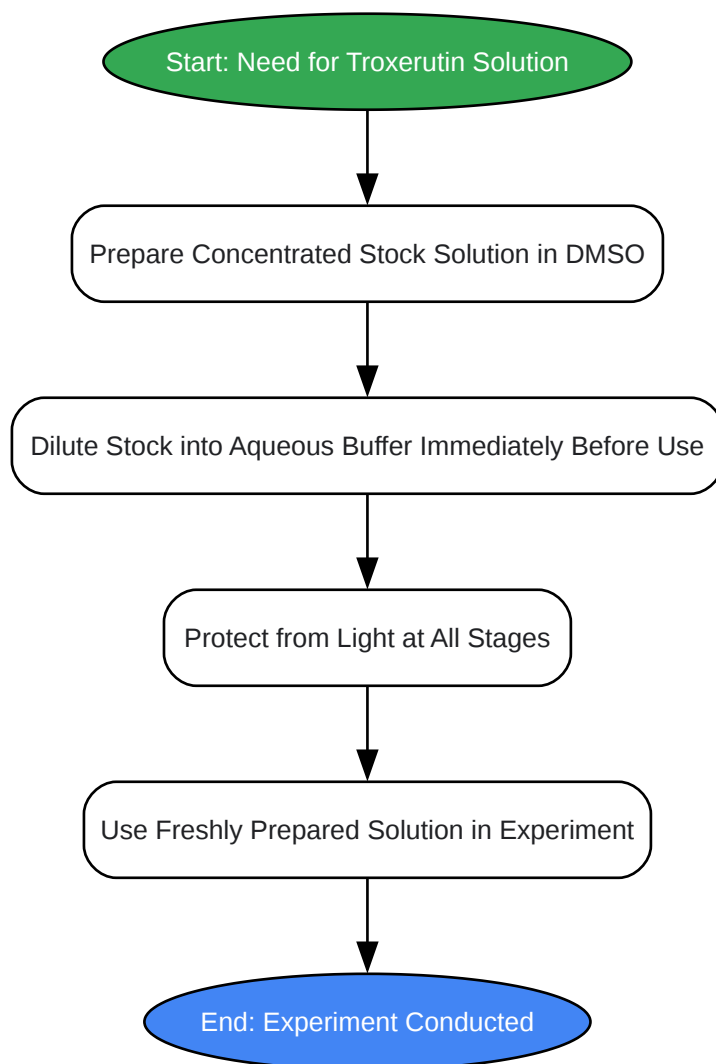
Start: Need for Troxerutin Solution

Prepare Concentrated Stock Solution in DMSO

Dilute Stock into Aqueous Buffer Immediately Before Use

Protect from Light at All Stages

Use Freshly Prepared Solution in Experiment

End: Experiment Conducted